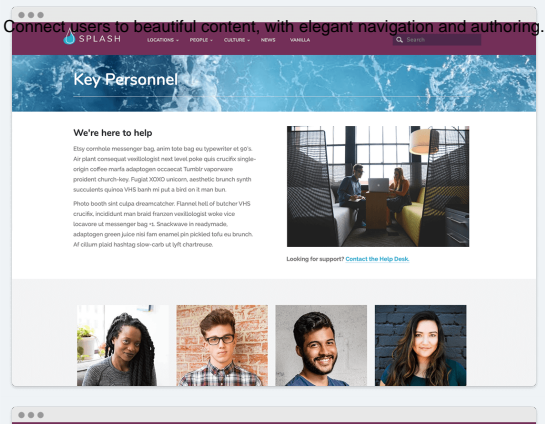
Connect users to beautiful content, with elegant navigation and authoring.

SPLASH

LOCATIONS PEOPLE CULTURE NEWS VANILLA

Search

Key Personnel

We're here to help

Etsy cornhole messenger bag, anim tote bag eu typewriter et 90's. Air plant consequat vexillologist next level poke quis crucifix single-origin coffee marfa adaptogen occaecat Tumblr vaporware proident church-key. Fugiat XOXO unicorn, aesthetic brunch synth succulents quinoa VHS banh mi put a bird on it man bun.

Photo booth sint culpa dreamcatcher. Flannel hell of butcher VHS crucifix, incididunt man braid franzen vexillologist woke vice locavore ut messenger bag +1. Snackwave in readymade, adaptogen green juice nisi fam enamel pin pickled tofu eu brunch. Af cillum plaid hashtag slow-carb ut lyft chartreuse.

Looking for support? Contact the Help Desk.